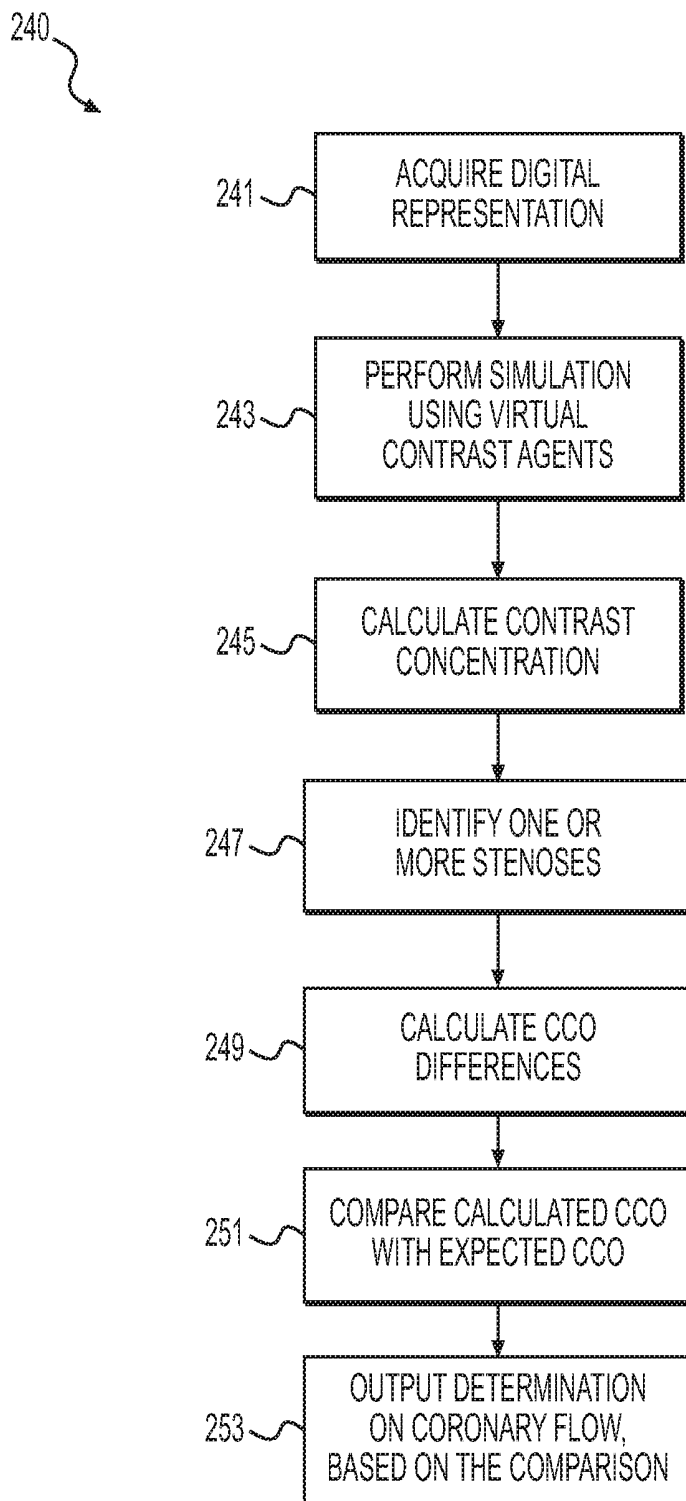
240

241 ACQUIRE DIGITAL REPRESENTATION

243 PERFORM SIMULATION USING VIRTUAL CONTRAST AGENTS

245 CALCULATE CONTRAST CONCENTRATION

247 IDENTIFY ONE OR MORE STENOSES

249 CALCULATE CCO DIFFERENCES

251 COMPARE CALCULATED CCO WITH EXPECTED CCO

253 OUTPUT DETERMINATION ON CORONARY FLOW, BASED ON THE COMPARISON